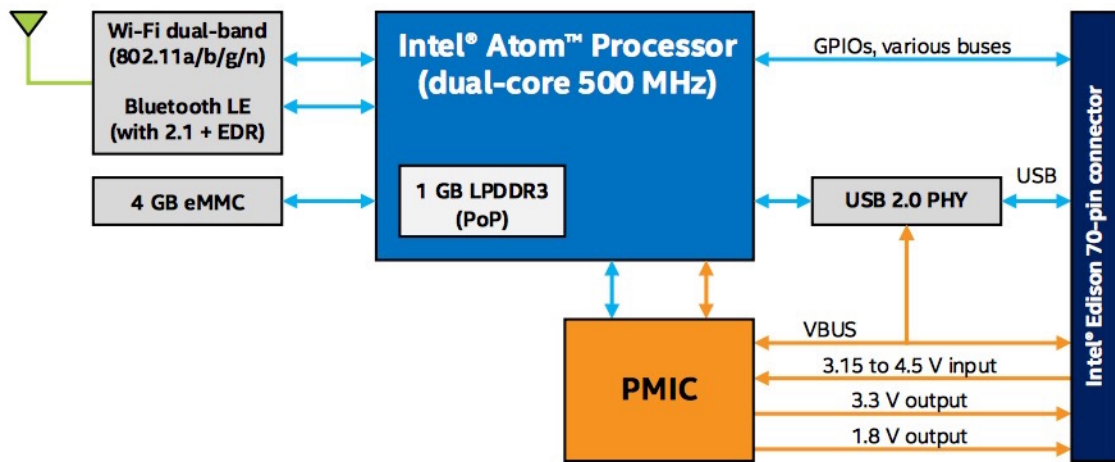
Wi-Fi dual-band
(802.11a/b/g/n)

Bluetooth LE
(with 2.1 + EDR)

4 GB eMMC

Intel® Atom™ Processor
(dual-core 500 MHz)

1 GB LPDDR3
(PoP)

GPIOs, various buses

USB 2.0 PHY

USB

Intel® Edison 70-pin connector

PMIC

VBUS

3.15 to 4.5 V input

3.3 V output

1.8 V output